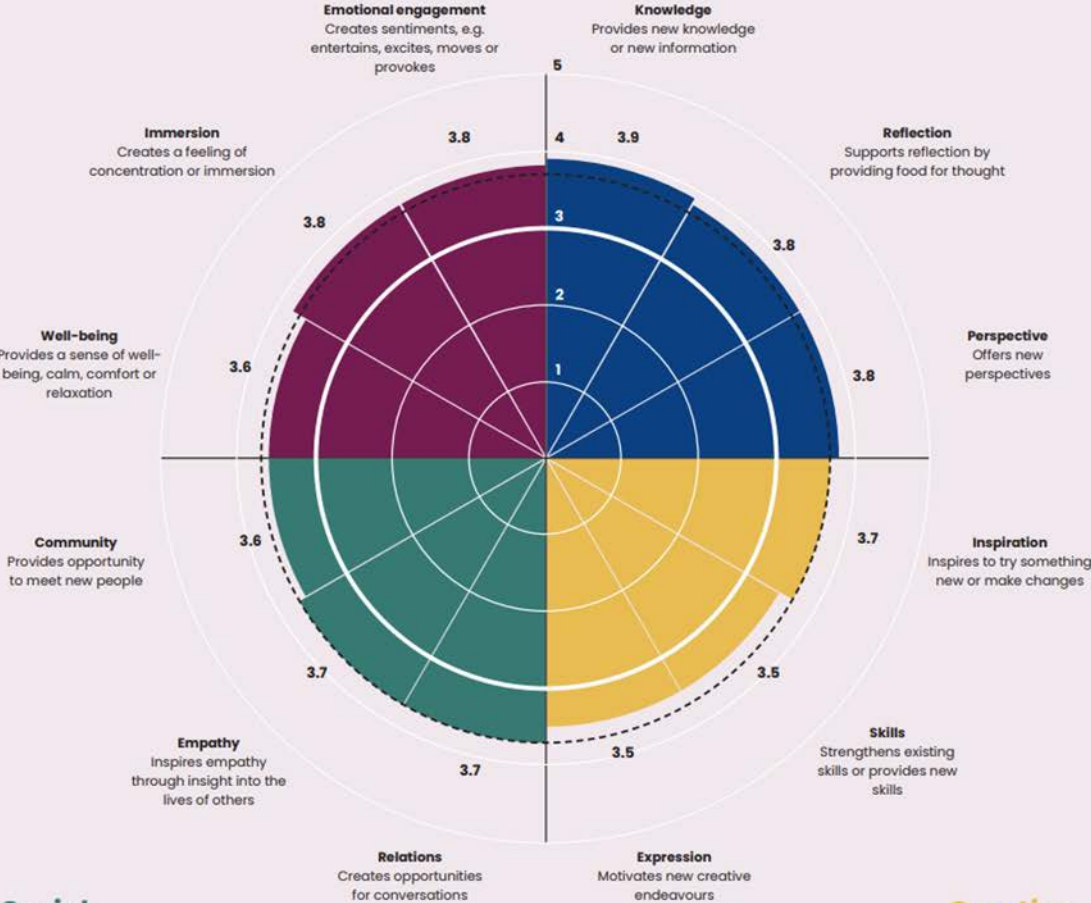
Emotional engagement
Creates sentiments, e.g. entertains, excites, moves or provokes

Knowledge
Provides new knowledge or new information

5

Immersion
Creates a feeling of concentration or immersion

3.8

4

3.9

Reflection
Supports reflection by providing food for thought

3

3.8

3.8

2

Well-being
Provides a sense of well-being, calm, comfort or relaxation

3.6

1

Perspective
Offers new perspectives

3.8

Community
Provides opportunity to meet new people

3.6

3.7

Inspiration
Inspires to try something new or make changes

3.7

3.5

Empathy
Inspires empathy through insight into the lives of others

3.7

3.5

Skills
Strengthens existing skills or provides new skills

Relations
Creates opportunities for conversations

Expression
Motivates new creative endeavours